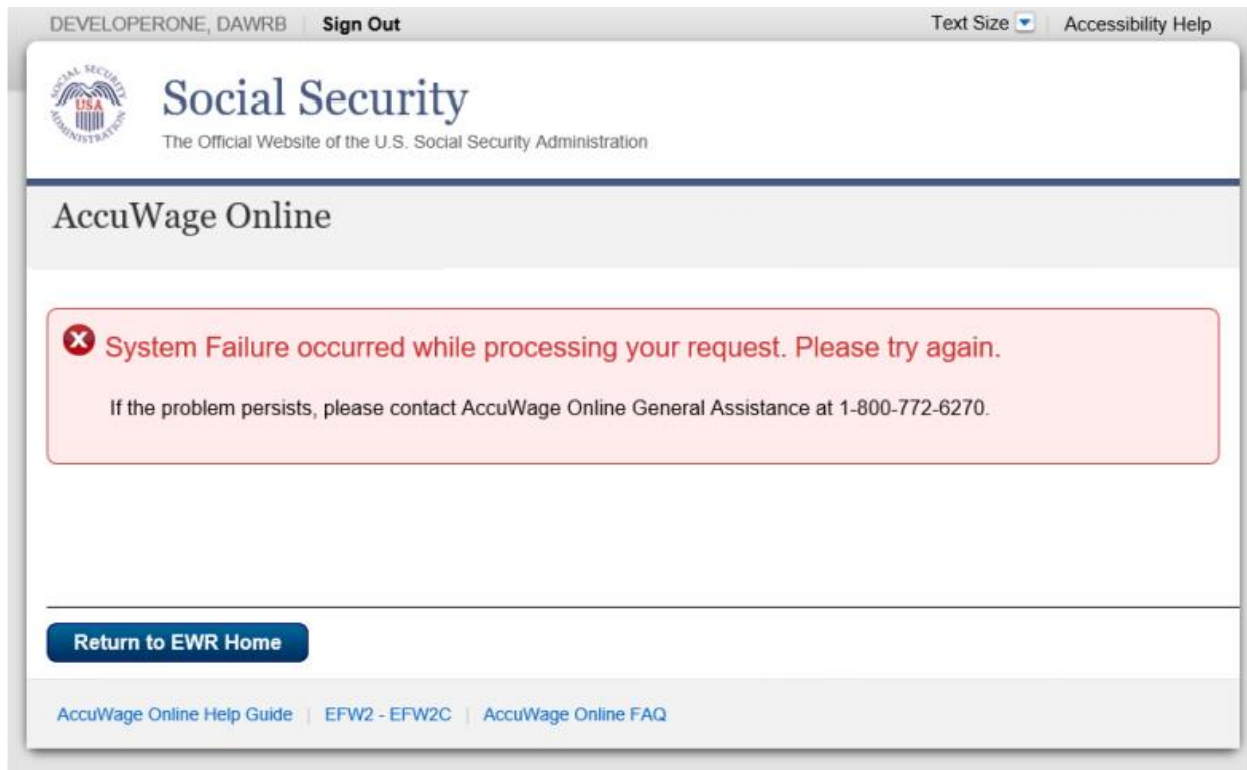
DEVELOPERONE, DAWRB | Sign Out

Text Size | Accessibility Help

SOCIAL SECURITY USA ADMINISTRATION

Social Security

The Official Website of the U.S. Social Security Administration

AccuWage Online

System Failure occurred while processing your request. Please try again.

If the problem persists, please contact AccuWage Online General Assistance at 1-800-772-6270.

Return to EWR Home

AccuWage Online Help Guide | EFW2 - EFW2C | AccuWage Online FAQ